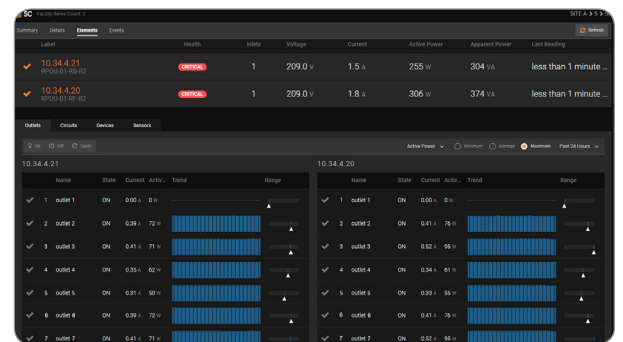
5C Facility Name Count 2

SITE A > 5 >

Summary Details Elements Events

Refresh

| Label | Health | Inlets | Voltage | Current | Active Power | Apparent Power | Last Reading |
|---|---|---|---|---|---|---|---|
| 10.34.4.21 RPDU-B1-RB-R2 | CRITICAL | 1 | 209.0 V | 1.5 A | 255 W | 304 VA | less than 1 minute ... |
| 10.34.4.20 RPDU-B1-RF-B2 | CRITICAL | 1 | 209.0 V | 1.8 A | 306 W | 374 VA | less than 1 minute ... |

Outlets Circuits Devices Sensors

On Off Cycle

Active Power Minimum Average Maximum Past 24 Hours

10.34.4.21

| | Name | State | Current | Activ... | Trend | Range |
|---|---|---|---|---|---|---|
| 1 | outlet 1 | ON | 0.00 A | 0 W | | |
| 2 | outlet 2 | ON | 0.39 A | 72 W | | |
| 3 | outlet 3 | ON | 0.41 A | 71 W | | |
| 4 | outlet 4 | ON | 0.35 A | 62 W | | |
| 5 | outlet 5 | ON | 0.31 A | 50 W | | |
| 6 | outlet 6 | ON | 0.39 A | 72 W | | |
| 7 | outlet 7 | ON | 0.41 A | 71 W | | |

10.34.4.20

| | Name | State | Current | Activ... | Trend | Range |
|---|---|---|---|---|---|---|
| 1 | outlet 1 | ON | 0.00 A | 0 W | | |
| 2 | outlet 2 | ON | 0.41 A | 76 W | | |
| 3 | outlet 3 | ON | 0.52 A | 95 W | | |
| 4 | outlet 4 | ON | 0.34 A | 61 W | | |
| 5 | outlet 5 | ON | 0.33 A | 55 W | | |
| 6 | outlet 6 | ON | 0.41 A | 76 W | | |
| 7 | outlet 7 | ON | 0.52 A | 95 W | | |